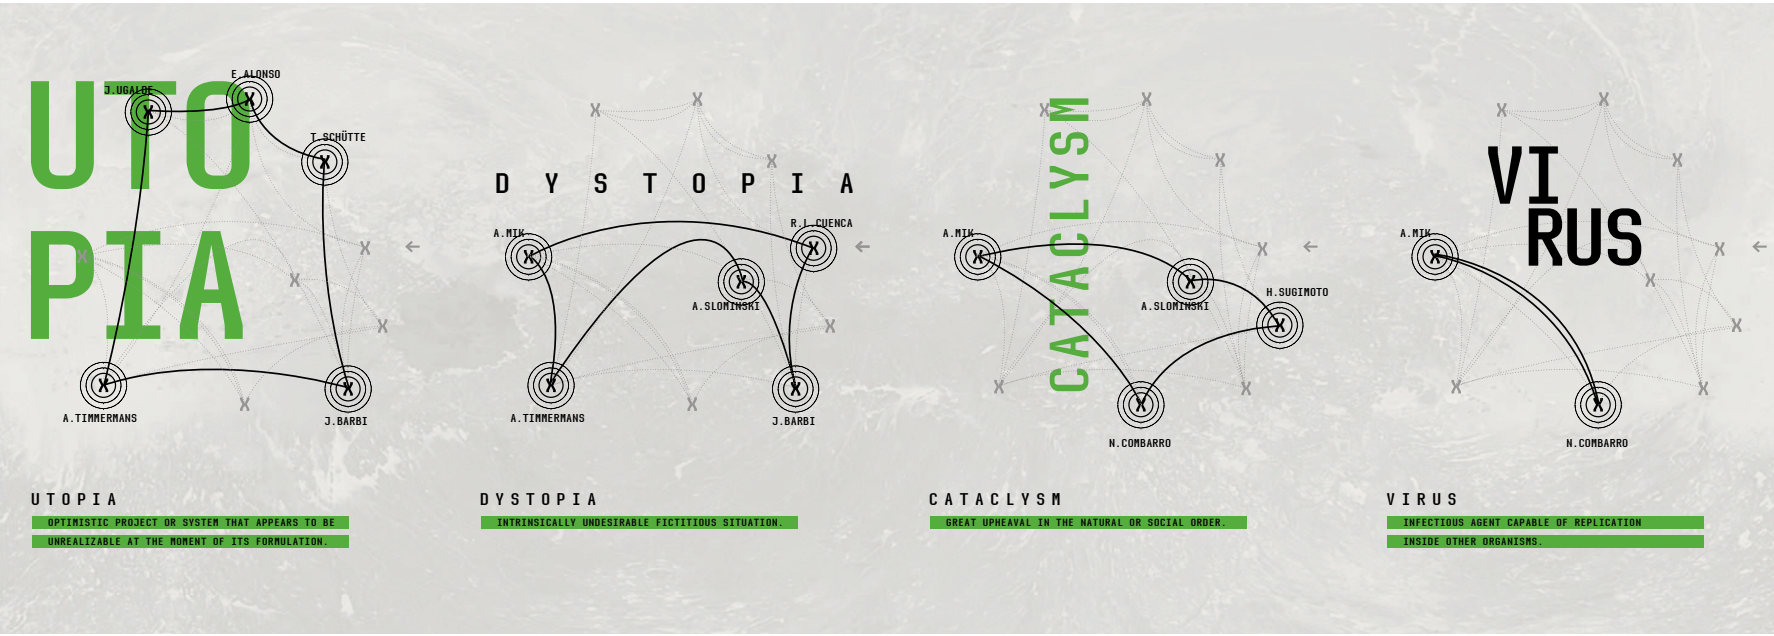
UTO
PIA

J.UGALDE
E.ALONSO
T.SCHÜTTE
A.TIMMERMANS
J.BARBI

UTOPIA
OPTIMISTIC PROJECT OR SYSTEM THAT APPEARS TO BE UNREALIZABLE AT THE MOMENT OF ITS FORMULATION.

DYSTOPIA

A.MIK
R.L.CUENCA
A.SLOMINSKI
A.TIMMERMANS
J.BARBI

DYSTOPIA
INTRINSICALLY UNDESIRABLE FICTITIOUS SITUATION.

CATACLYSM

A.MIK
A.SLOMINSKI
H.SUGIMOTO
N.COMBARRO

CATACLYSM
GREAT UPHEAVAL IN THE NATURAL OR SOCIAL ORDER.

VI
RUS

A.MIK
N.COMBARRO

VIRUS
INFECTIOUS AGENT CAPABLE OF REPLICATION INSIDE OTHER ORGANISMS.